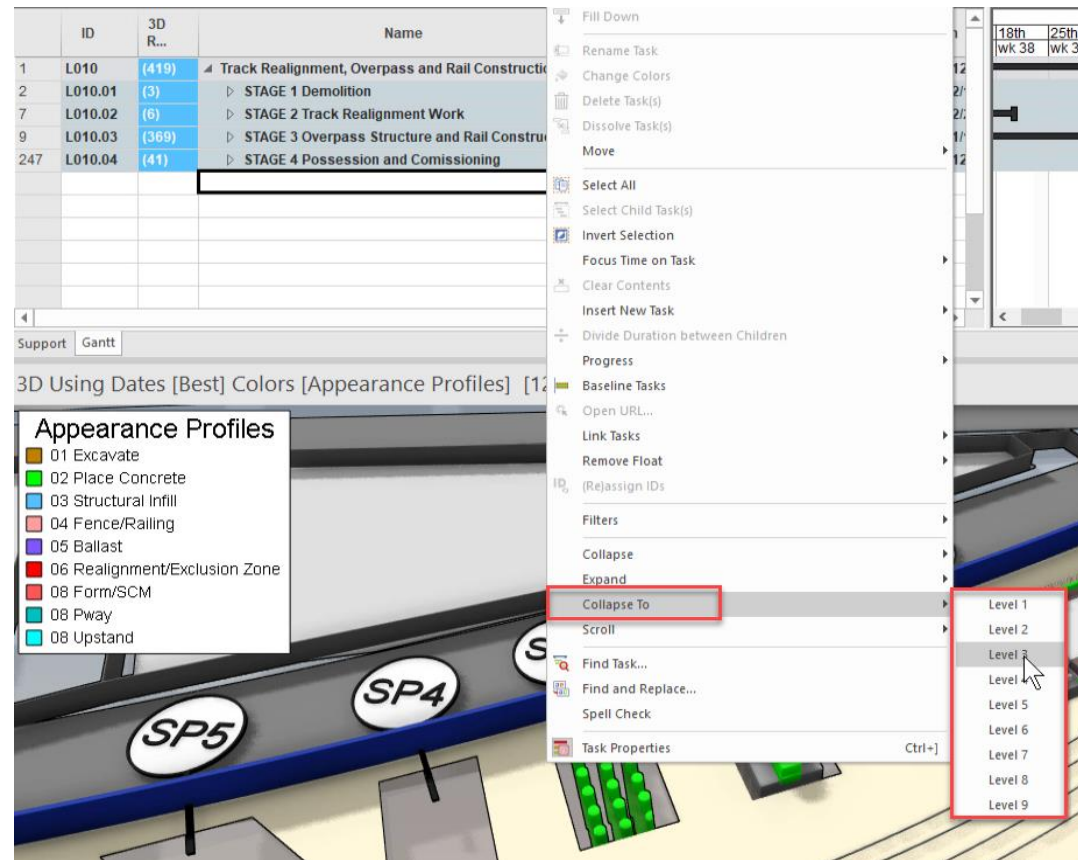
| | ID | 3D R... | Name |
|---|---|---|---|
| 1 | L010 | (419) | ◢ Track Realignment, Overpass and Rail Constructio |
| 2 | L010.01 | (3) | ▷ STAGE 1 Demolition |
| 7 | L010.02 | (6) | ▷ STAGE 2 Track Realignment Work |
| 9 | L010.03 | (369) | ▷ STAGE 3 Overpass Structure and Rail Constru |
| 247 | L010.04 | (41) | ▷ STAGE 4 Possession and Comissioning |

12
2/
2/
1/
12

18th wk 38
25th wk 3

Support Gantt

3D Using Dates [Best] Colors [Appearance Profiles] [12

Appearance Profiles
01 Excavate
02 Place Concrete
03 Structural Infill
04 Fence/Railing
05 Ballast
06 Realignment/Exclusion Zone
08 Form/SCM
08 Pway
08 Upstand

SP5
SP4
S

Fill Down
Rename Task
Change Colors
Delete Task(s)
Dissolve Task(s)
Move
Select All
Select Child Task(s)
Invert Selection
Focus Time on Task
Clear Contents
Insert New Task
Divide Duration between Children
Progress
Baseline Tasks
Open URL...
Link Tasks
Remove Float
(Re)assign IDs
Filters
Collapse
Expand
Collapse To
Scroll
Find Task...
Find and Replace...
Spell Check
Task Properties Ctrl+]

Level 1
Level 2
Level 3
Level 4
Level 5
Level 6
Level 7
Level 8
Level 9